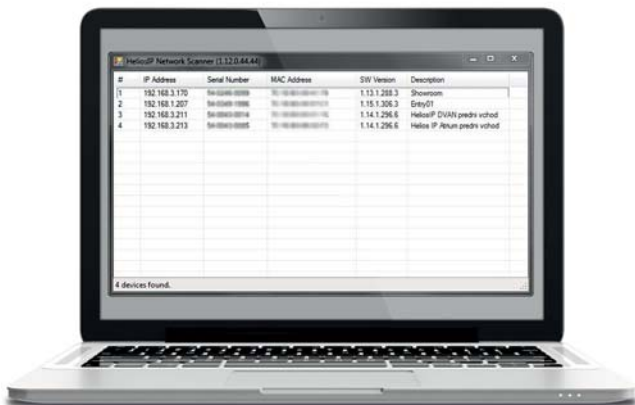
HeliosIP Network Scanner (1.12.0.44.44)

| # | IP Address | Serial Number | MAC Address | SW Version | Description |
|---|---|---|---|---|---|
| 1 | 192.168.3.170 | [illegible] | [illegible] | 1.13.1.288.3 | Showroom |
| 2 | 192.168.1.207 | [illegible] | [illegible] | 1.15.1.306.3 | Entry01 |
| 3 | 192.168.3.211 | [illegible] | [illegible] | 1.14.1.296.6 | HeliosIP DVAN predni vchod |
| 4 | 192.168.3.213 | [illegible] | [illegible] | 1.14.1.296.6 | Helios IP Atrium predni vchod |

4 devices found.